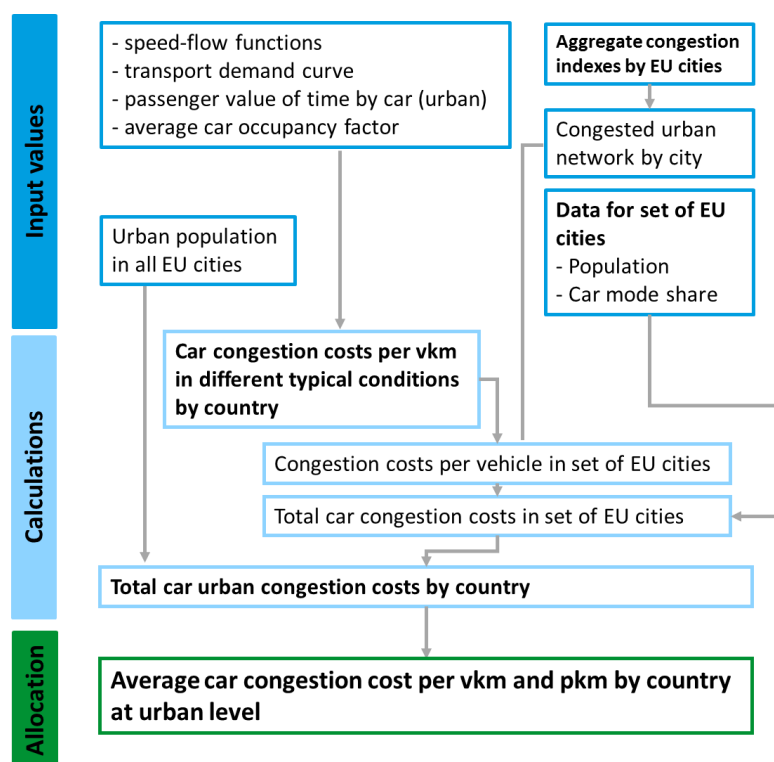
Input values

- speed-flow functions
- transport demand curve
- passenger value of time by car (urban)
- average car occupancy factor

Aggregate congestion indexes by EU cities

Congested urban network by city

Urban population in all EU cities

Data for set of EU cities
- Population
- Car mode share

Calculations

Car congestion costs per vkm in different typical conditions by country

Congestion costs per vehicle in set of EU cities

Total car congestion costs in set of EU cities

Total car urban congestion costs by country

Allocation

Average car congestion cost per vkm and pkm by country at urban level